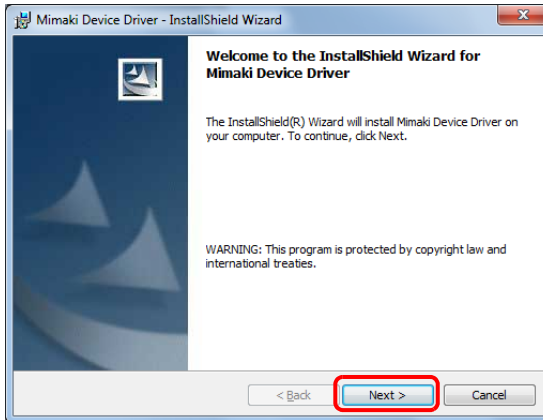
Mimaki Device Driver - InstallShield Wizard

Welcome to the InstallShield Wizard for Mimaki Device Driver

The InstallShield(R) Wizard will install Mimaki Device Driver on your computer. To continue, click Next.

WARNING: This program is protected by copyright law and international treaties.

< Back

Next >

Cancel